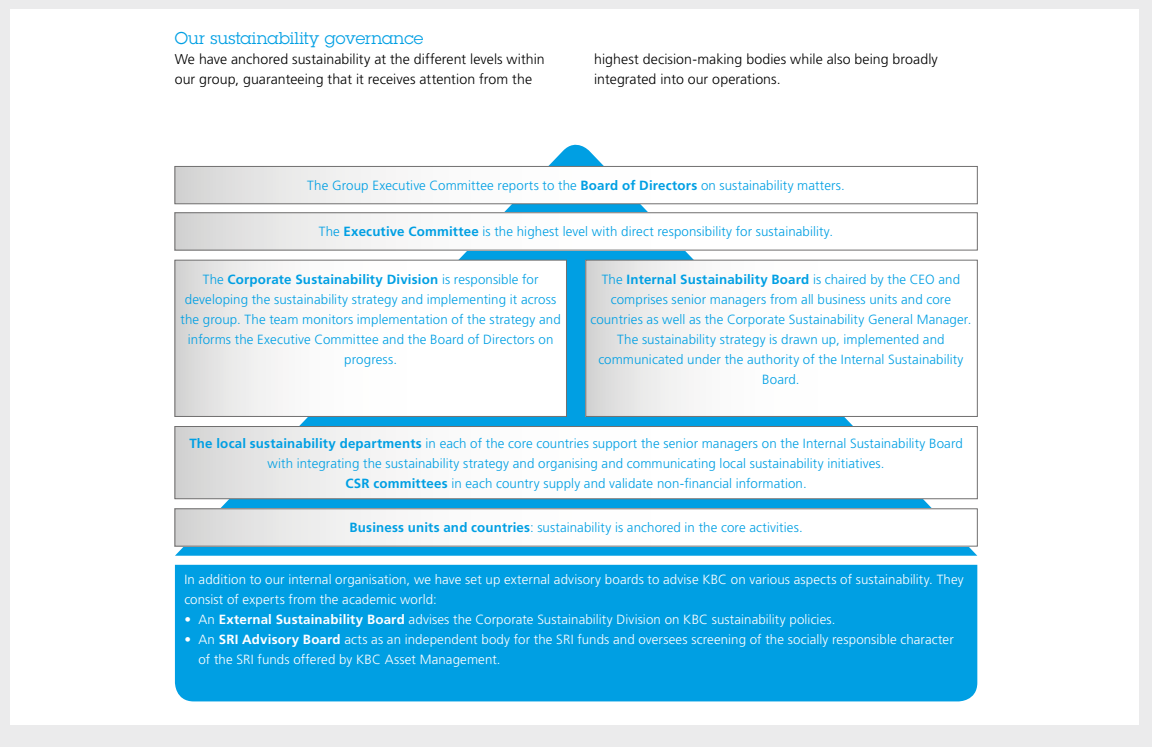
Our sustainability governance

We have anchored sustainability at the different levels within our group, guaranteeing that it receives attention from the highest decision-making bodies while also being broadly integrated into our operations.

The Group Executive Committee reports to the **Board of Directors** on sustainability matters.

The **Executive Committee** is the highest level with direct responsibility for sustainability.

The **Corporate Sustainability Division** is responsible for developing the sustainability strategy and implementing it across the group. The team monitors implementation of the strategy and informs the Executive Committee and the Board of Directors on progress.

The **Internal Sustainability Board** is chaired by the CEO and comprises senior managers from all business units and core countries as well as the Corporate Sustainability General Manager. The sustainability strategy is drawn up, implemented and communicated under the authority of the Internal Sustainability Board.

**The local sustainability departments** in each of the core countries support the senior managers on the Internal Sustainability Board with integrating the sustainability strategy and organising and communicating local sustainability initiatives.
**CSR committees** in each country supply and validate non-financial information.

**Business units and countries**: sustainability is anchored in the core activities.

In addition to our internal organisation, we have set up external advisory boards to advise KBC on various aspects of sustainability. They consist of experts from the academic world:
• An **External Sustainability Board** advises the Corporate Sustainability Division on KBC sustainability policies.
• An **SRI Advisory Board** acts as an independent body for the SRI funds and oversees screening of the socially responsible character of the SRI funds offered by KBC Asset Management.